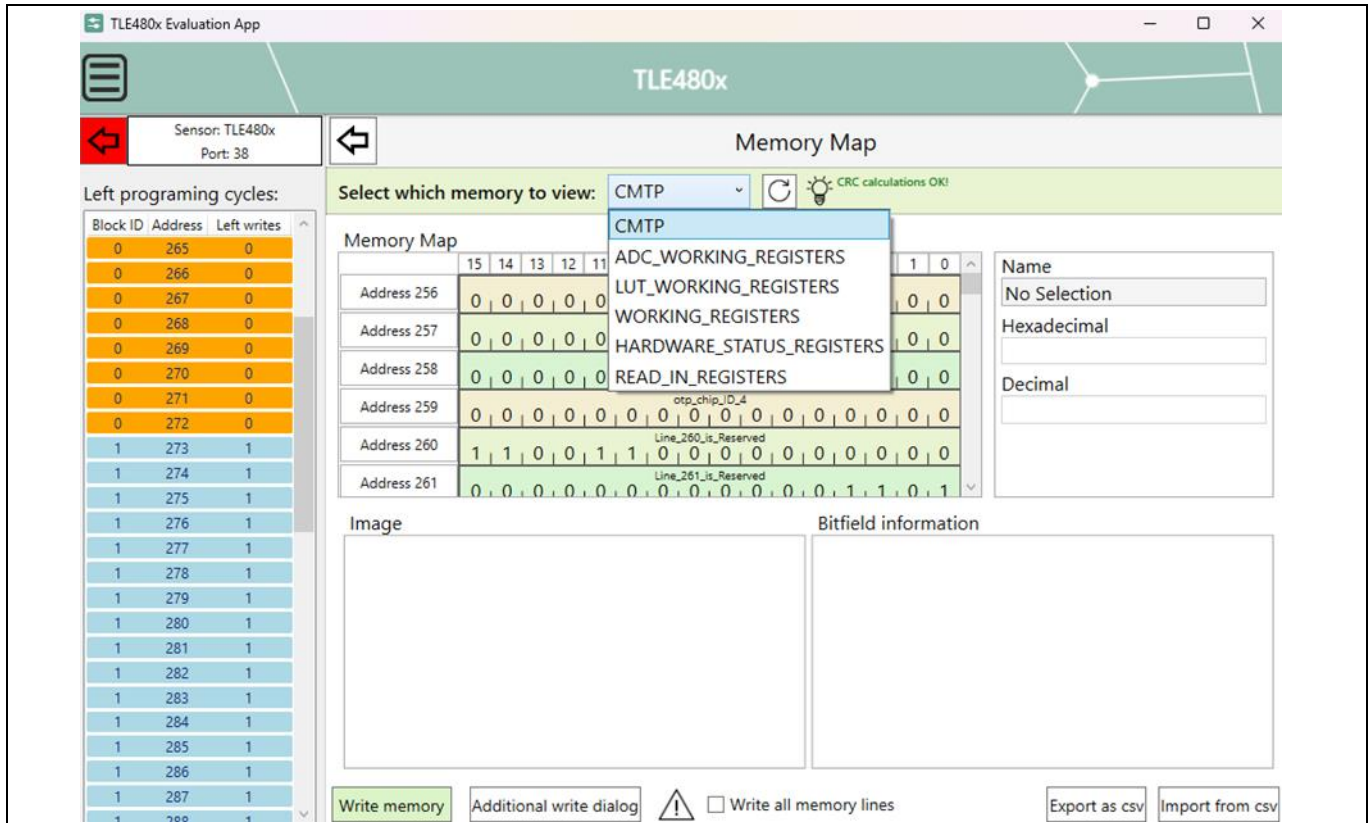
TLE480x Evaluation App

TLE480x

Sensor: TLE480x
Port: 38

Memory Map

Left programing cycles:

| Block ID | Address | Left writes |
|---|---|---|
| 0 | 265 | 0 |
| 0 | 266 | 0 |
| 0 | 267 | 0 |
| 0 | 268 | 0 |
| 0 | 269 | 0 |
| 0 | 270 | 0 |
| 0 | 271 | 0 |
| 0 | 272 | 0 |
| 1 | 273 | 1 |
| 1 | 274 | 1 |
| 1 | 275 | 1 |
| 1 | 276 | 1 |
| 1 | 277 | 1 |
| 1 | 278 | 1 |
| 1 | 279 | 1 |
| 1 | 280 | 1 |
| 1 | 281 | 1 |
| 1 | 282 | 1 |
| 1 | 283 | 1 |
| 1 | 284 | 1 |
| 1 | 285 | 1 |
| 1 | 286 | 1 |
| 1 | 287 | 1 |
| 1 | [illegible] | 1 |

Select which memory to view: CMTP

CRC calculations OK!

CMTP
ADC_WORKING_REGISTERS
LUT_WORKING_REGISTERS
WORKING_REGISTERS
HARDWARE_STATUS_REGISTERS
READ_IN_REGISTERS

Memory Map

15 14 13 12 11 ... 1 0

Address 256 0 0 0 0 0 ... 0 0
Address 257 0 0 0 0 0 ... 0 0
Address 258 0 0 0 0 0 ... 0 0
Address 259 otp_chip_ID_4 0 0 0 0 0 0 0 0 0 0 0 0 0 0 0 0
Address 260 Line_260_is_Reserved 1 1 0 0 1 1 0 0 0 0 0 0 0 0 0 0
Address 261 Line_261_is_Reserved 0 0 0 0 0 0 0 0 0 0 0 1 1 0 1

Name
No Selection
Hexadecimal
Decimal

Image

Bitfield information

Write memory
Additional write dialog
Write all memory lines
Export as csv
Import from csv